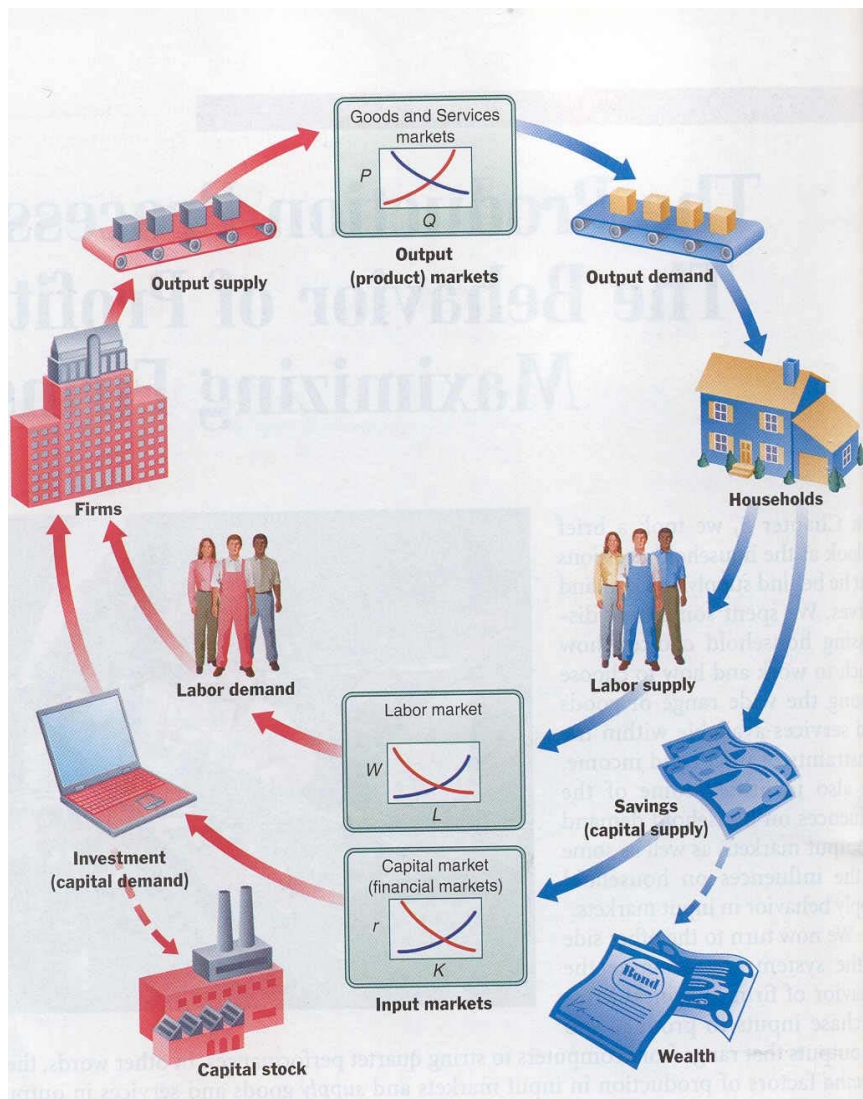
Goods and Services markets

P

Q

Output (product) markets

Output supply

Output demand

Households

Firms

Labor demand

Labor supply

Labor market

W

L

Savings (capital supply)

Investment (capital demand)

Capital market (financial markets)

r

K

Input markets

Capital stock

Bond

Wealth